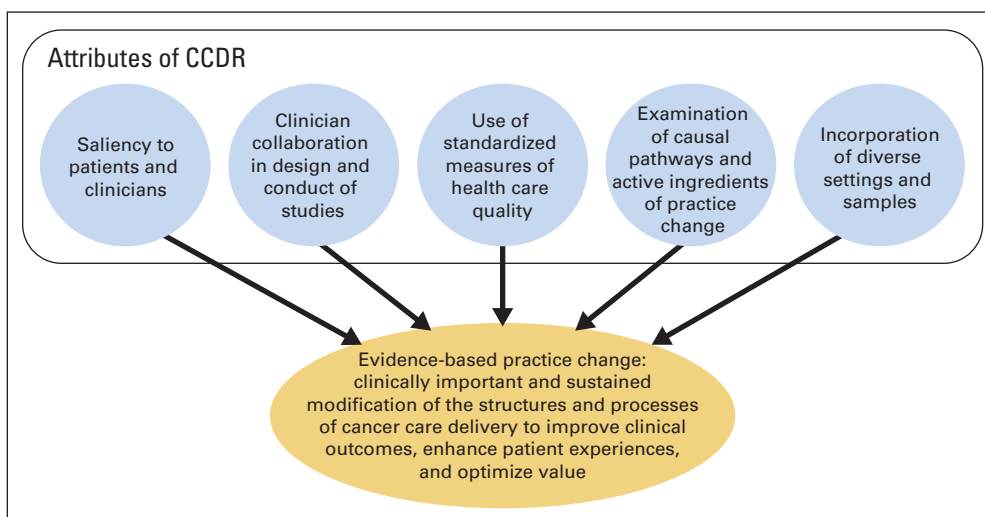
Attributes of CCDR

Saliency to patients and clinicians

Clinician collaboration in design and conduct of studies

Use of standardized measures of health care quality

Examination of causal pathways and active ingredients of practice change

Incorporation of diverse settings and samples

Evidence-based practice change: clinically important and sustained modification of the structures and processes of cancer care delivery to improve clinical outcomes, enhance patient experiences, and optimize value